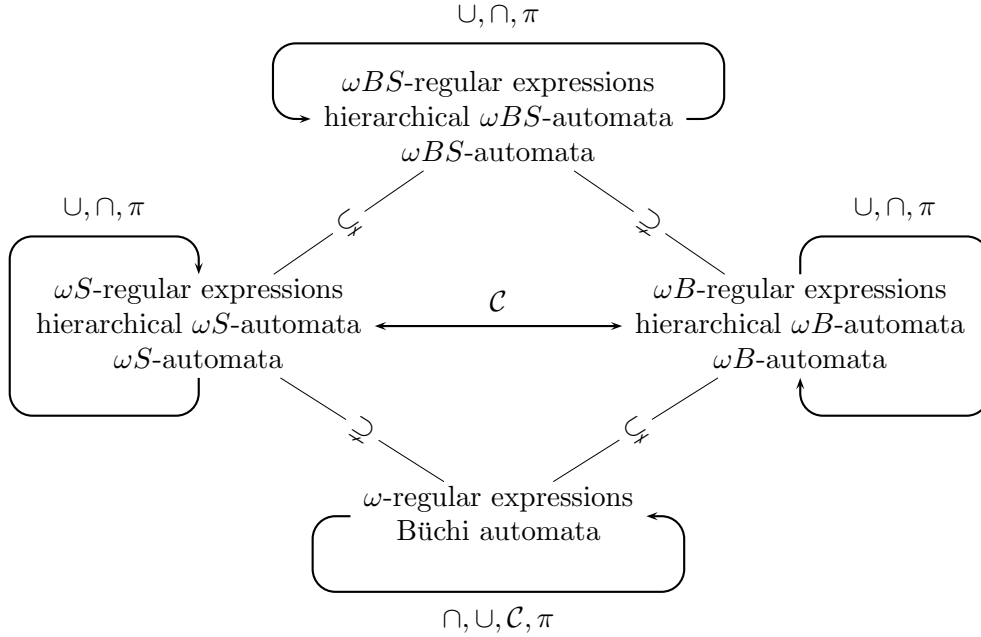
$\cup, \cap, \pi$

$\omega BS$-regular expressions
hierarchical $\omega BS$-automata
$\omega BS$-automata

$\cup, \cap, \pi$

$\subsetneq$

$\supsetneq$

$\cup, \cap, \pi$

$\omega S$-regular expressions
hierarchical $\omega S$-automata
$\omega S$-automata

$\mathcal{C}$

$\omega B$-regular expressions
hierarchical $\omega B$-automata
$\omega B$-automata

$\supsetneq$

$\subsetneq$

$\omega$-regular expressions
Büchi automata

$\cap, \cup, \mathcal{C}, \pi$